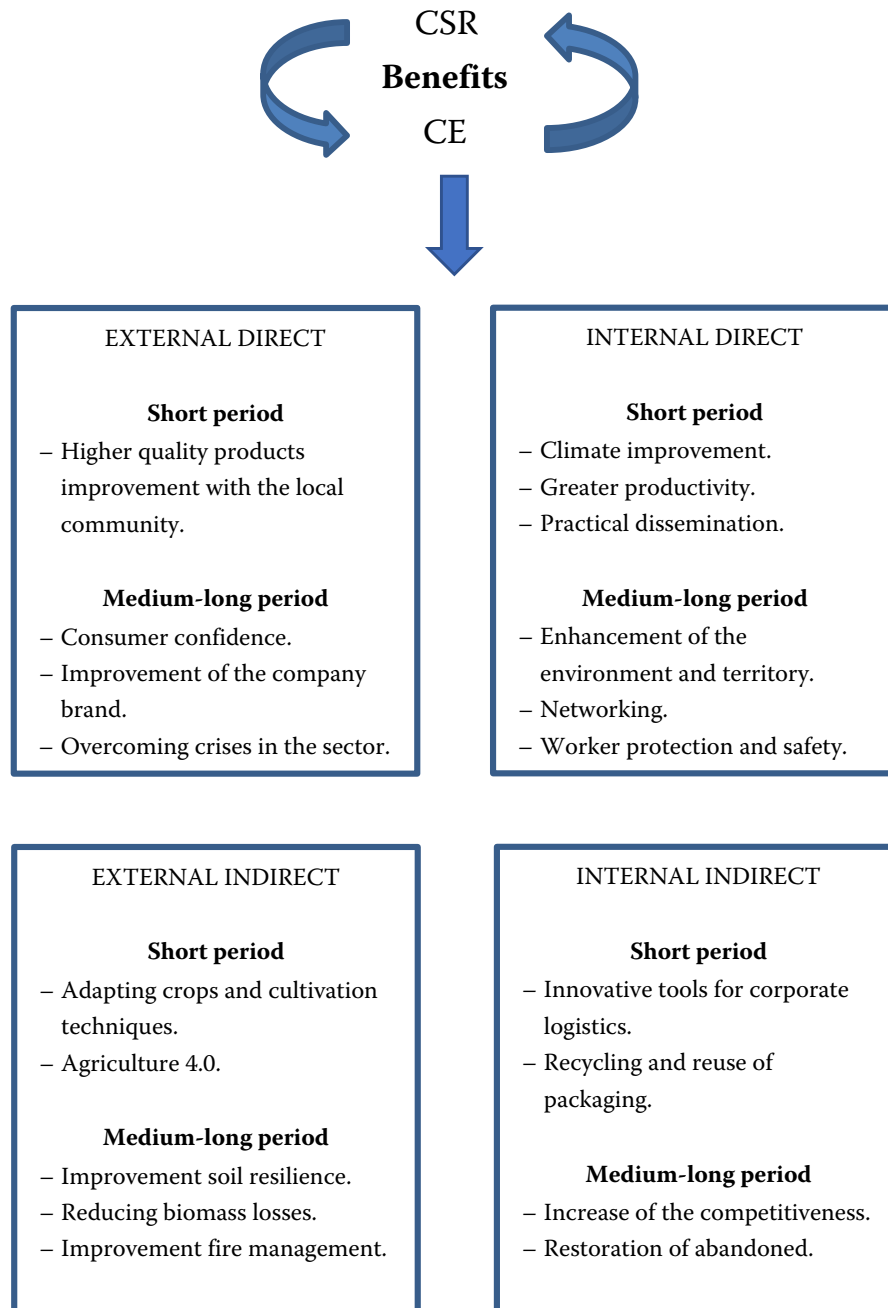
CSR
**Benefits**
CE

EXTERNAL DIRECT

**Short period**
– Higher quality products improvement with the local community.

**Medium-long period**
– Consumer confidence.
– Improvement of the company brand.
– Overcoming crises in the sector.

INTERNAL DIRECT

**Short period**
– Climate improvement.
– Greater productivity.
– Practical dissemination.

**Medium-long period**
– Enhancement of the environment and territory.
– Networking.
– Worker protection and safety.

EXTERNAL INDIRECT

**Short period**
– Adapting crops and cultivation techniques.
– Agriculture 4.0.

**Medium-long period**
– Improvement soil resilience.
– Reducing biomass losses.
– Improvement fire management.

INTERNAL INDIRECT

**Short period**
– Innovative tools for corporate logistics.
– Recycling and reuse of packaging.

**Medium-long period**
– Increase of the competitiveness.
– Restoration of abandoned.